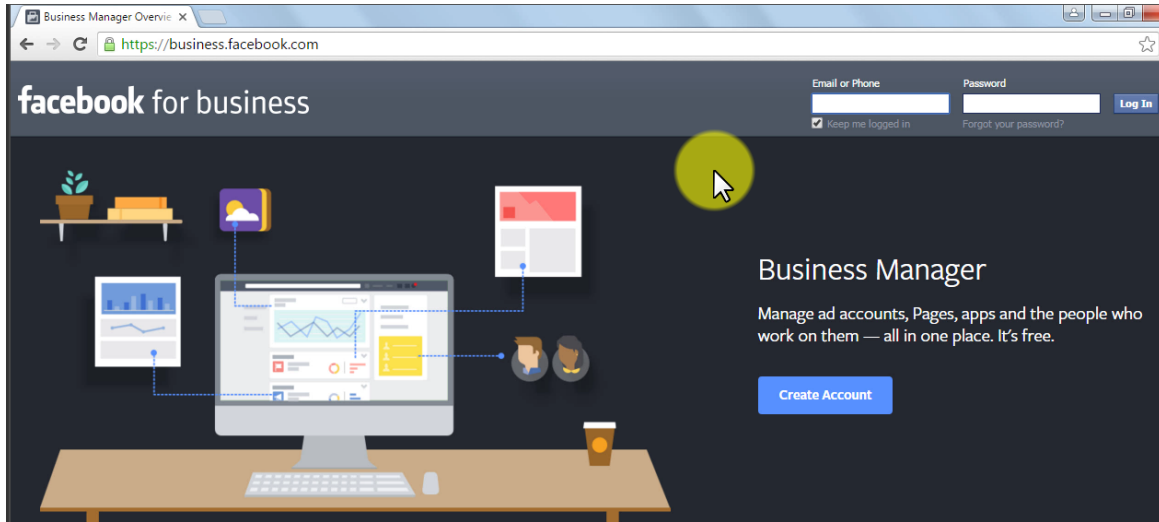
Business Manager Overvie ×

https://business.facebook.com

facebook for business

Email or Phone

Password

Log In

Keep me logged in

Forgot your password?

Business Manager

Manage ad accounts, Pages, apps and the people who work on them — all in one place. It's free.

Create Account